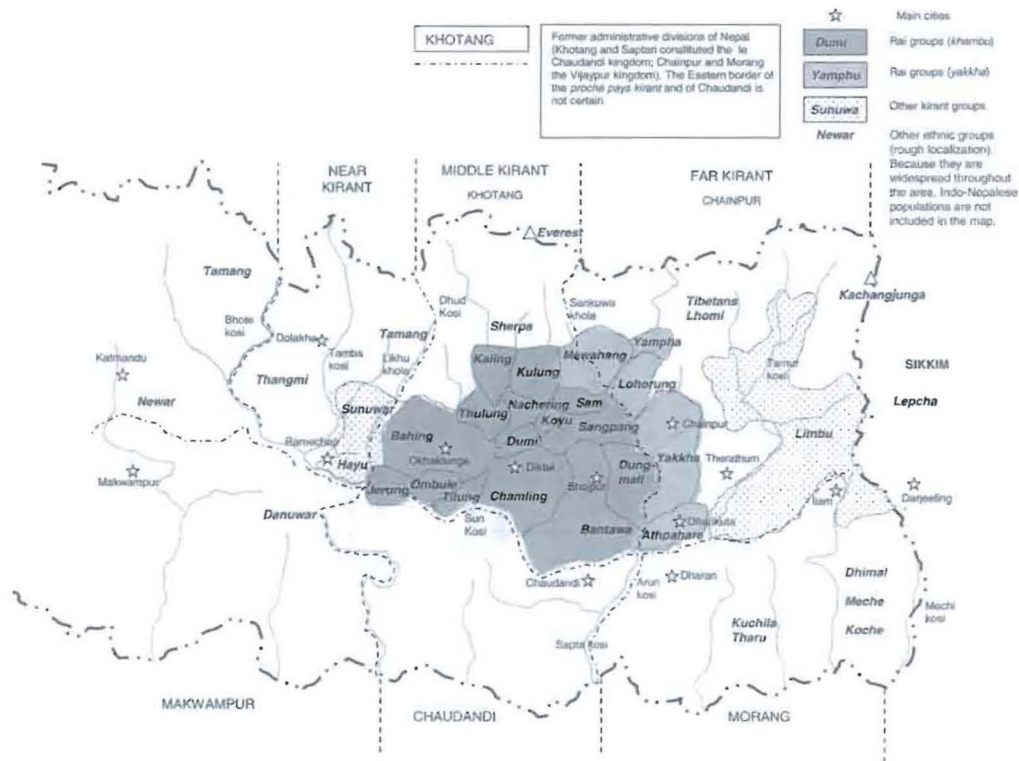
KHOTANG

Former administrative divisions of Nepal (Khotang and Saptari constituted the le Chaudandi kingdom; Chainpur and Morang the Vijaypur kingdom). The Eastern border of the proche pays kirant and of Chaudandi is not certain.

☆ Main cities

Dumi Rai groups (khambu)

Yamphu Rai groups (yakkha)

Sunuwa Other kirant groups

Newar Other ethnic groups (rough localization). Because they are widespread throughout the area, Indo-Nepalese populations are not included in the map.

NEAR KIRANT

MIDDLE KIRANT
KHOTANG

FAR KIRANT
CHAINPUR

Everest

Tamang

Bhote kosi

Dolakha

Tamang

Dhud Kosi

Sherpa

Sankuwa khola

Tibetans Lhomi

Kachangjunga

Katmandu

Tamba kosi

Likhu khola

Kaling

Mewahang

Yampha

Tamur kosi

SIKKIM

Thangmi

Kulung

Lohorung

Newar

Sunuwar

Nachering

Thulung

Sam

Koyu

Lepcha

Ramechap

Bahing

Dumi

Sangpang

Chainpur

Limbu

Okhaldunga

Diktel

Yakkha

Therathum

Makwampur

Hayu

Jerung

Ombule

Tilung

Chamling

Bhojpur

Dung-mali

Ilam

Darjeeling

Danuwar

Sun Kosi

Bantawa

Dhankuta

Athpahare

Chaudandi

Arun kosi

Dharan

Dhimal

Meche

Koche

Mechi kosi

Kuchila Tharu

Sapta kosi

MAKWAMPUR

CHAUDANDI

MORANG